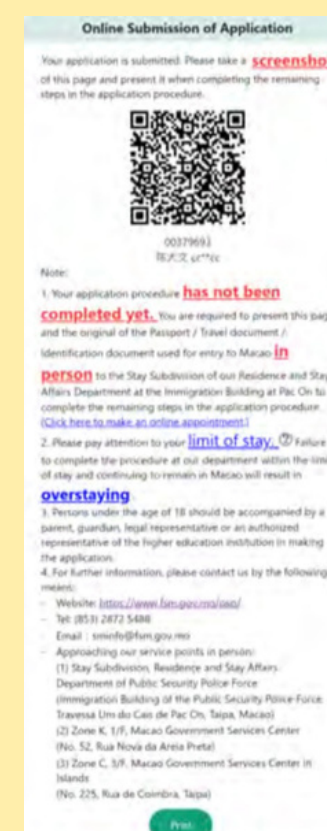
Online Submission of Application

Your application is submitted. Please take a screensho of this page and present it when completing the remaining steps in the application procedure.

0037969J
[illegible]

Note:

1. Your application procedure has not been completed yet. You are required to present this pag and the original of the Passport / Travel document / Identification document used for entry to Macao in person to the Stay Subdivision of our Residence and Stay Affairs Department at the Immigration Building at Pac On to complete the remaining steps in the application procedure. (Click here to make an online appointment.)

2. Please pay attention to your limit of stay. Failure to complete the procedure at our department within the lim of stay and continuing to remain in Macao will result in overstaying.

3. Persons under the age of 18 should be accompanied by a parent, guardian, legal representative or an authorized representative of the higher education institution in making the application.

4. For further information, please contact us by the following means:

- Website: https://www.fsm.gov.mo/psp/
- Tel: (853) 2872 5488
- Email : sminfo@fsm.gov.mo
- Approaching our service points in person:
(1) Stay Subdivision, Residence and Stay Affairs Department of Public Security Police Force (Immigration Building of the Public Security Police Force: Travessa Um do Cais de Pac On, Taipa, Macao)
(2) Zone K, 1/F, Macao Government Services Center (No. 52, Rua Nova da Areia Preta)
(3) Zone C, 3/F, Macao Government Services Center in Islands (No. 225, Rua de Coimbra, Taipa)

Print